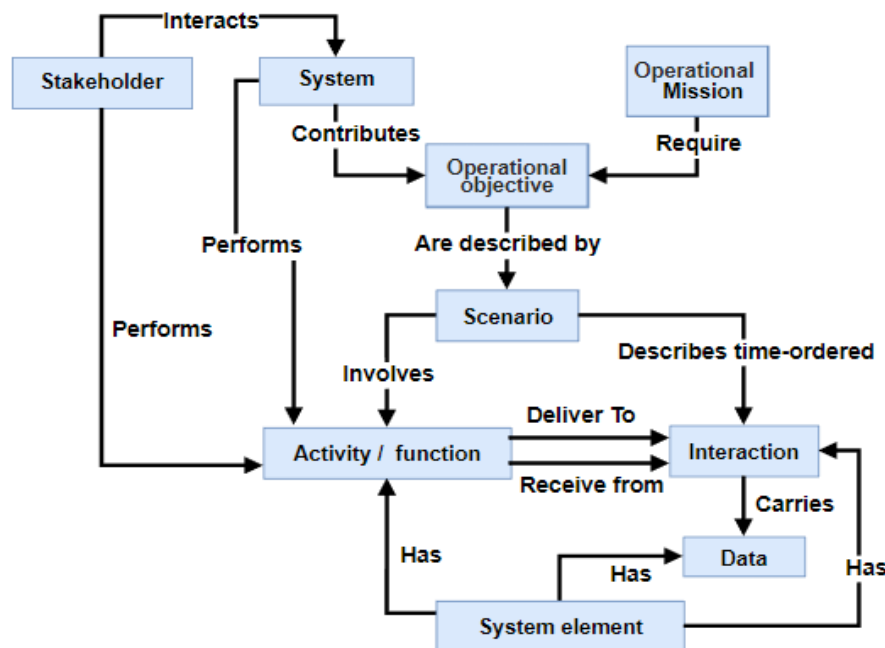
Interacts

Stakeholder

System

Operational Mission

Contributes

Require

Operational objective

Performs

Are described by

Performs

Scenario

Involves

Describes time-ordered

Deliver To

Activity / function

Interaction

Receive from

Carries

Has

Data

Has

Has

System element